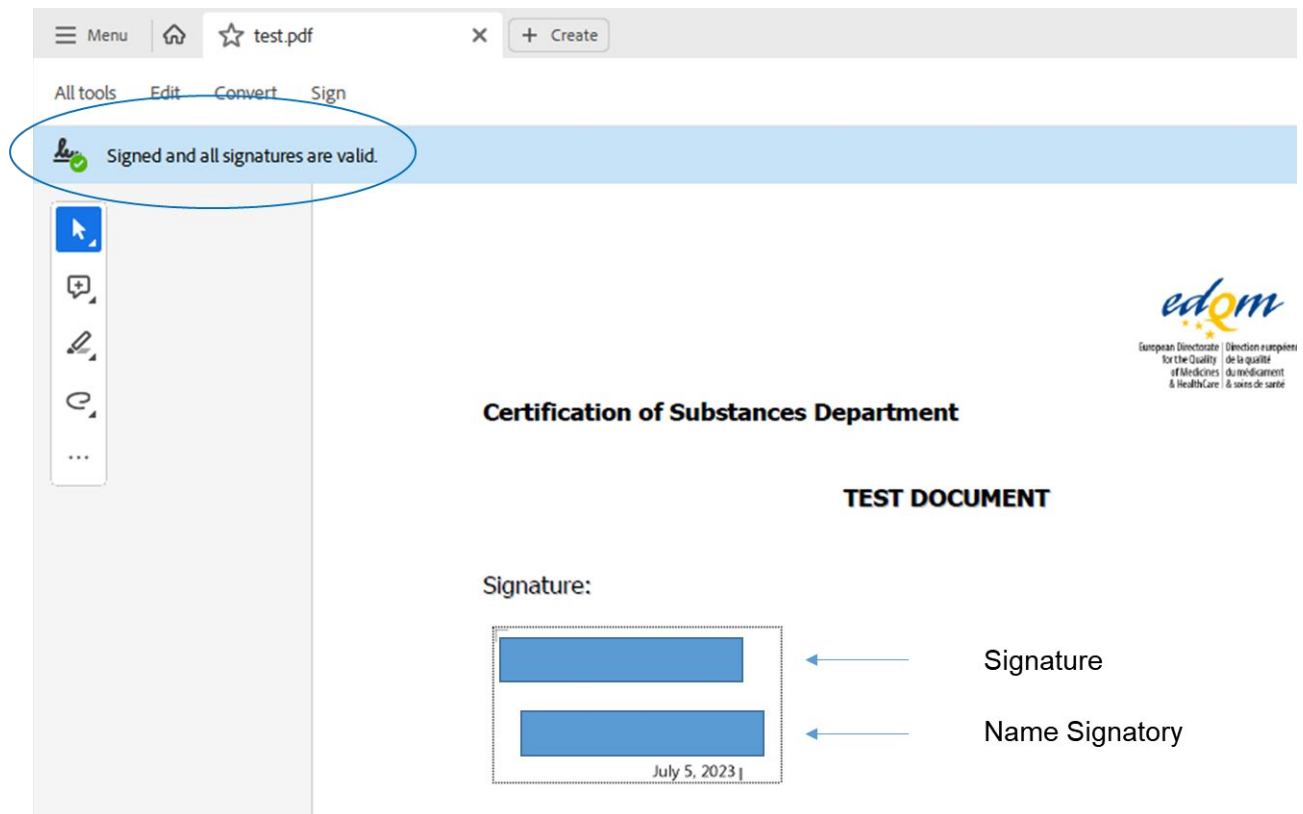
Menu test.pdf + Create

All tools Edit Convert Sign

Signed and all signatures are valid.

...

edqm
European Directorate for the Quality of Medicines & HealthCare | Direction européenne de la qualité du médicament & soins de santé

Certification of Substances Department

TEST DOCUMENT

Signature:

July 5, 2023

Signature

Name Signatory